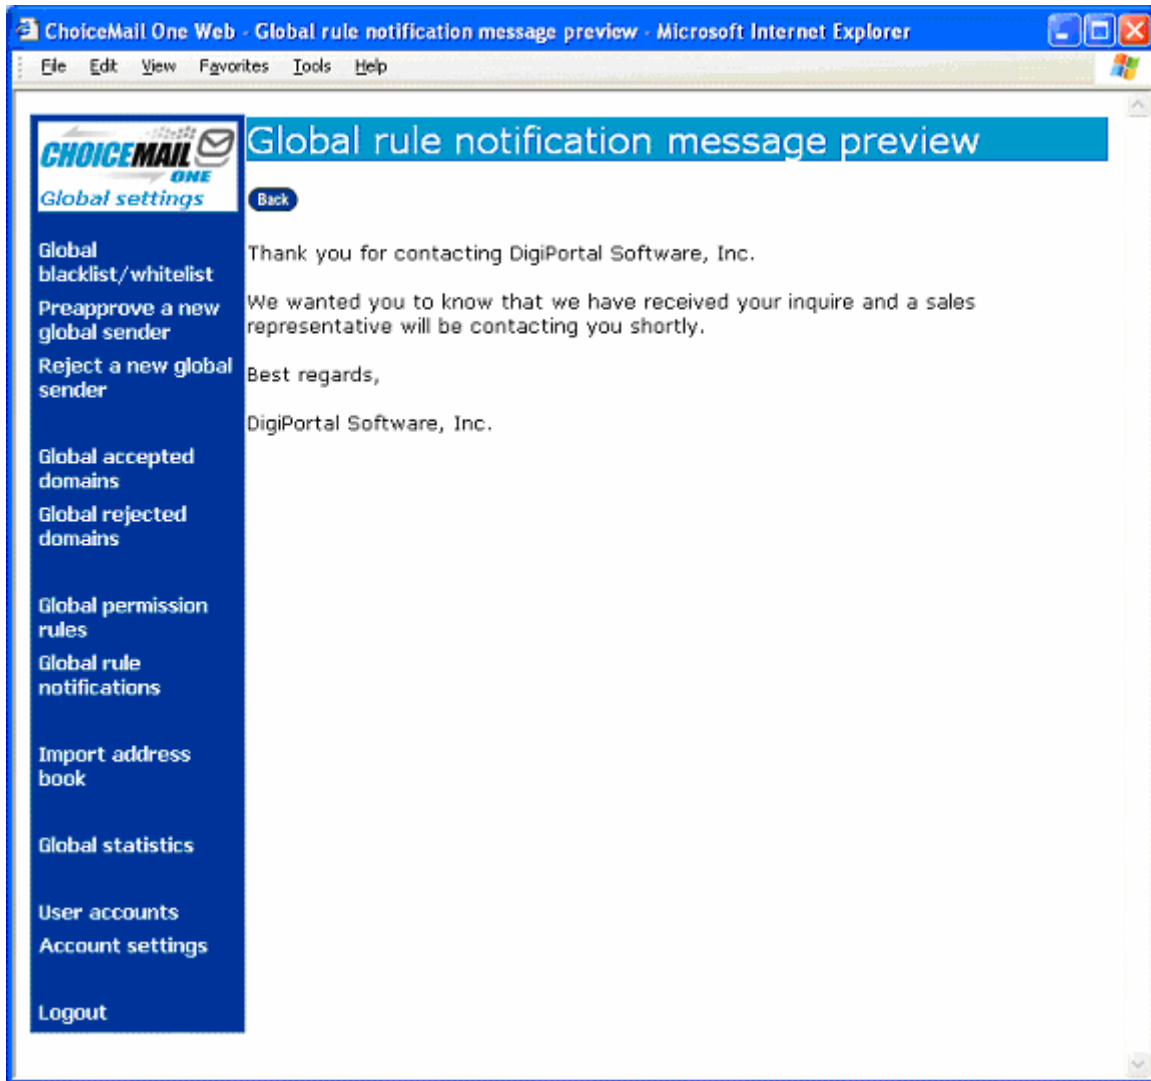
ChoiceMail One Web - Global rule notification message preview - Microsoft Internet Explorer

File Edit View Favorites Tools Help

CHOICEMAIL ONE
Global settings

Global blacklist/whitelist
Preapprove a new global sender
Reject a new global sender

Global accepted domains
Global rejected domains

Global permission rules
Global rule notifications

Import address book

Global statistics

User accounts
Account settings

Logout

Global rule notification message preview

Back

Thank you for contacting DigiPortal Software, Inc.

We wanted you to know that we have received your inquire and a sales representative will be contacting you shortly.

Best regards,

DigiPortal Software, Inc.